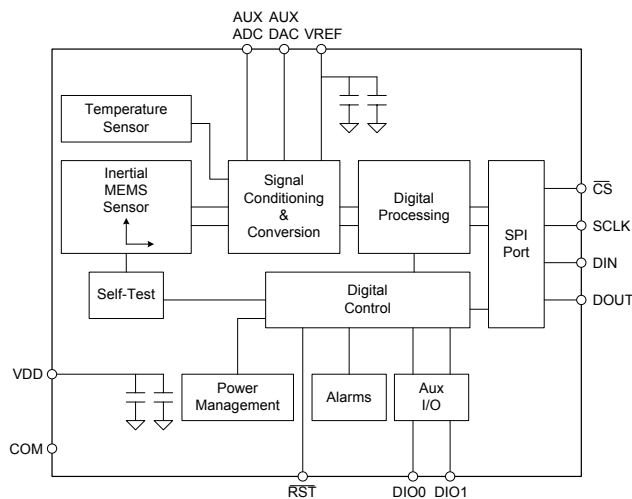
AUX ADC
AUX DAC
VREF

Temperature Sensor

Inertial MEMS Sensor

Signal Conditioning & Conversion

Digital Processing

SPI Port

$\overline{CS}$
SCLK
DIN
DOUT

Self-Test

Digital Control

VDD

Power Management

Alarms

Aux I/O

COM

$\overline{RST}$
DIO0
DIO1